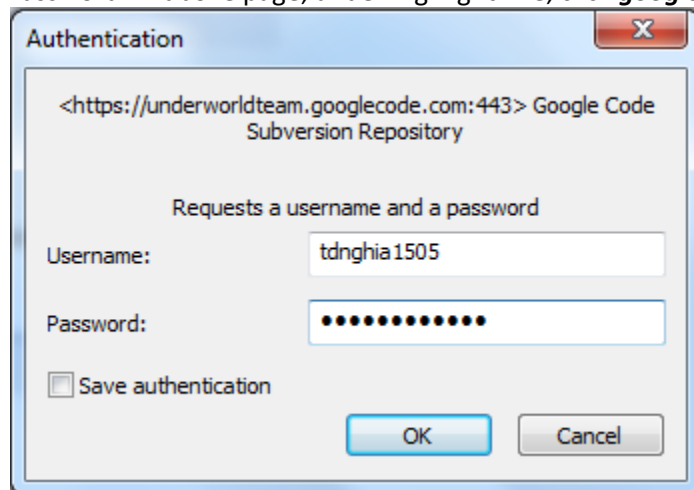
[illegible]

Authentication

<https://underworldteam.googlecode.com:443> Google Code Subversion Repository

Requests a username and a password

Username: tdnghia1505

Password: •••••••••••••

Save authentication

OK

Cancel